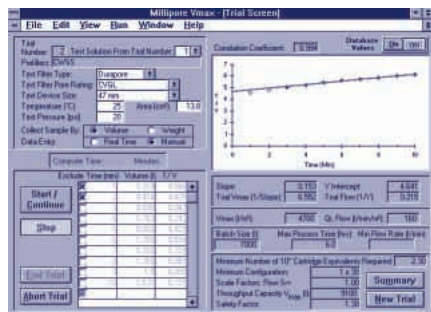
Millipore Vmax - [Trial Screen]

File Edit View Run Window Help

Test Number 2 Test Solution From Test Number 1

Prefilters EWSS

Test Filter Type: Durapore

Test Filter Pore Rating: CVGL

Test Device Size: 47 mm

Temperature (°C) 25 Area (cm²) 13.8

Test Pressure (psi) 20

Collect Sample By: Volume Weight

Data Entry: Real Time Manual

Compute Time: Minutes

Exclude Time (min) Volume (l) T/V

Start / Continue

Stop

End Trial

Abort Trial

Correlation Coefficient 0.994

Database Values On Off

Time (Min)

Slope 0.153 Y Intercept 4.641

Total Vmax (1/Slope) 6.550 Initial Flow (1/Yi) 0.215

Vmax (l/m²) 4760 Qi Flow (l/min/m²) 160

Batch Size (l) 7000 Max Process Time (hrs) 6.0 Min Flow Rate (l/min)

Minimum Number of 10" Cartridge Equivalents Required 2.30

Minimum Configuration 1 x 30

Scale Factor: Flow S= 1.00

Throughput Capacity $V_{max}$ 3100

Safety Factor 1.30

Summary

New Trial